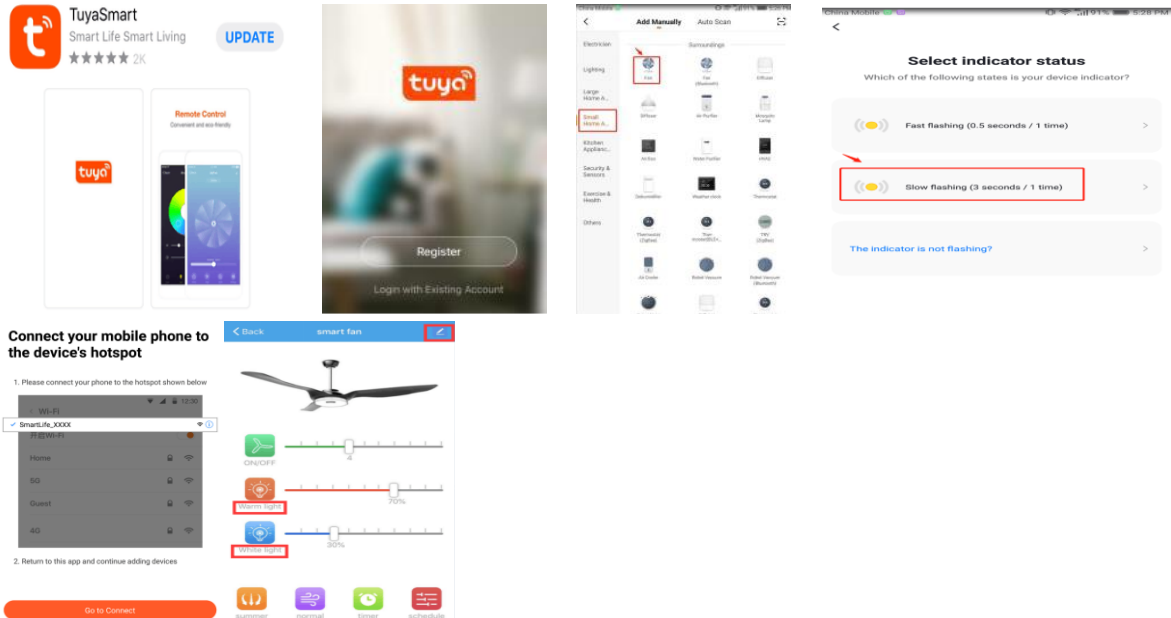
TuyaSmart
Smart Life Smart Living
★★★★★ 2K
UPDATE

Remote Control
Convenient and eco-friendly

tuya

tuya

Register
Login with Existing Account

China Mobile
<
Add Manually
Auto Scan

Electrician
Lighting
Large Home A...
Small Home A...
Kitchen Applianc...
Security & Sensors
Exercise & Health
Others

Surroundings
Fan
Fan (Bluetooth)
Diffuser
Diffuser
Air Purifier
Mosquito Lamp
Air box
Water Purifier
HVAC
Dehumidifier
Weather clock
Thermostat
Thermostat (ZigBee)
Thermostat
TRV (ZigBee)
Air Cooler
Robot Vacuum
Robot Vacuum (Bluetooth)

China Mobile
<
Select indicator status
Which of the following states is your device indicator?
Fast flashing (0.5 seconds / 1 time)
Slow flashing (3 seconds / 1 time)
The indicator is not flashing?

Connect your mobile phone to the device's hotspot
1. Please connect your phone to the hotspot shown below
12:30
Wi-Fi
SmartLife_XXXX
开启Wi-Fi
Home
5G
Guest
4G
2. Return to this app and continue adding devices
Go to Connect

< Back
smart fan
ON/OFF
4
Warm light
70%
White light
30%
summer
normal
timer
schedule